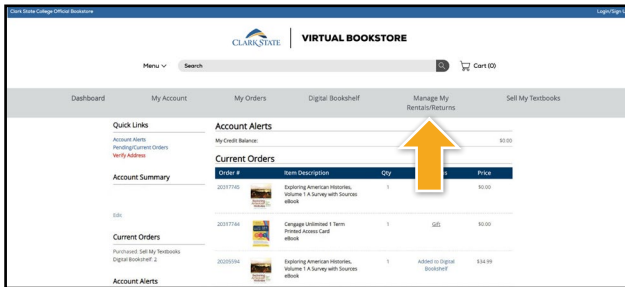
Clark State College Official Bookstore

Login/Sign I

CLARK STATE | VIRTUAL BOOKSTORE

Menu ∨ Search

Cart (0)

Dashboard My Account My Orders Digital Bookshelf Manage My Rentals/Returns Sell My Textbooks

Quick Links

Account Alerts
Pending/Current Orders
Verify Address

Account Summary

Edit

Current Orders

Purchased: Sell My Textbooks
Digital Bookshelf: 2

Account Alerts

Account Alerts

My Credit Balance: $0.00

Current Orders

| Order # | | Item Description | Qty | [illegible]s | Price |
|---|---|---|---|---|---|
| 20357745 | | Exploring American Histories, Volume 1 A Survey with Sources eBook | 1 | | $0.00 |
| 20357744 | | Cengage Unlimited 1 Term Printed Access Card eBook | 1 | Gift | $0.00 |
| 20205594 | | Exploring American Histories, Volume 1 A Survey with Sources eBook | 1 | Added to Digital Bookshelf | $34.99 |